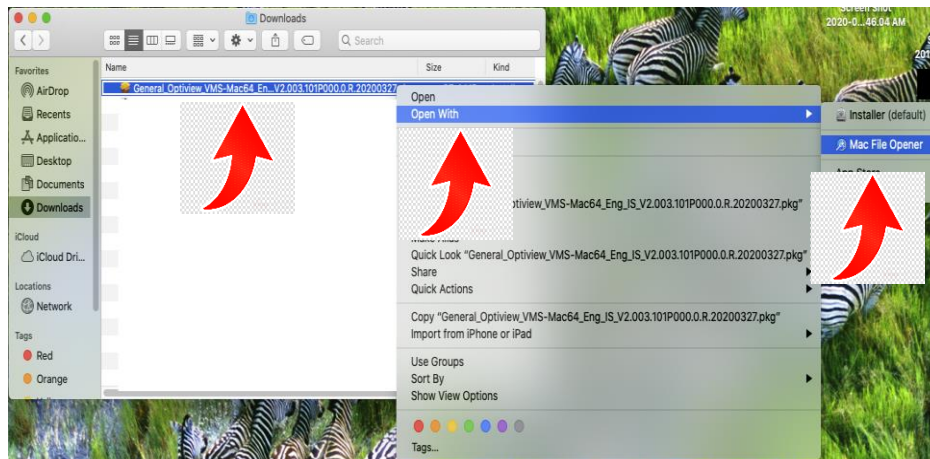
Downloads

Search

Favorites

AirDrop

Recents

Applicatio...

Desktop

Documents

Downloads

iCloud

iCloud Dri...

Locations

Network

Tags

Red

Orange

Name

Size

Kind

General_Optiview_VMS-Mac64_En...V2.003.101P000.0.R.20200327

Screen Shot 2020-0...46.04 AM

Open

Open With

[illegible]ptiview_VMS-Mac64_Eng_IS_V2.003.101P000.0.R.20200327.pkg"

Make Alias

Quick Look "General_Optiview_VMS-Mac64_Eng_IS_V2.003.101P000.0.R.20200327.pkg"

Share

Quick Actions

Copy "General_Optiview_VMS-Mac64_Eng_IS_V2.003.101P000.0.R.20200327.pkg"

Import from iPhone or iPad

Use Groups

Sort By

Show View Options

Tags...

Installer (default)

Mac File Opener

App Store...